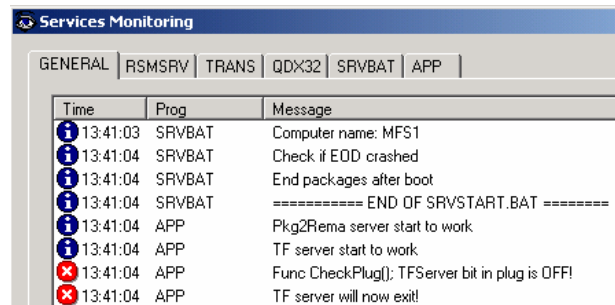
Services Monitoring

GENERAL | RSMSRV | TRANS | QDX32 | SRVBAT | APP

| Time | Prog | Message |
|---|---|---|
| 13:41:03 | SRVBAT | Computer name: MFS1 |
| 13:41:04 | SRVBAT | Check if EOD crashed |
| 13:41:04 | SRVBAT | End packages after boot |
| 13:41:04 | SRVBAT | =========== END OF SRVSTART.BAT ======== |
| 13:41:04 | APP | Pkg2Rema server start to work |
| 13:41:04 | APP | TF server start to work |
| 13:41:04 | APP | Func CheckPlug(); TFServer bit in plug is OFF! |
| 13:41:04 | APP | TF server will now exit! |